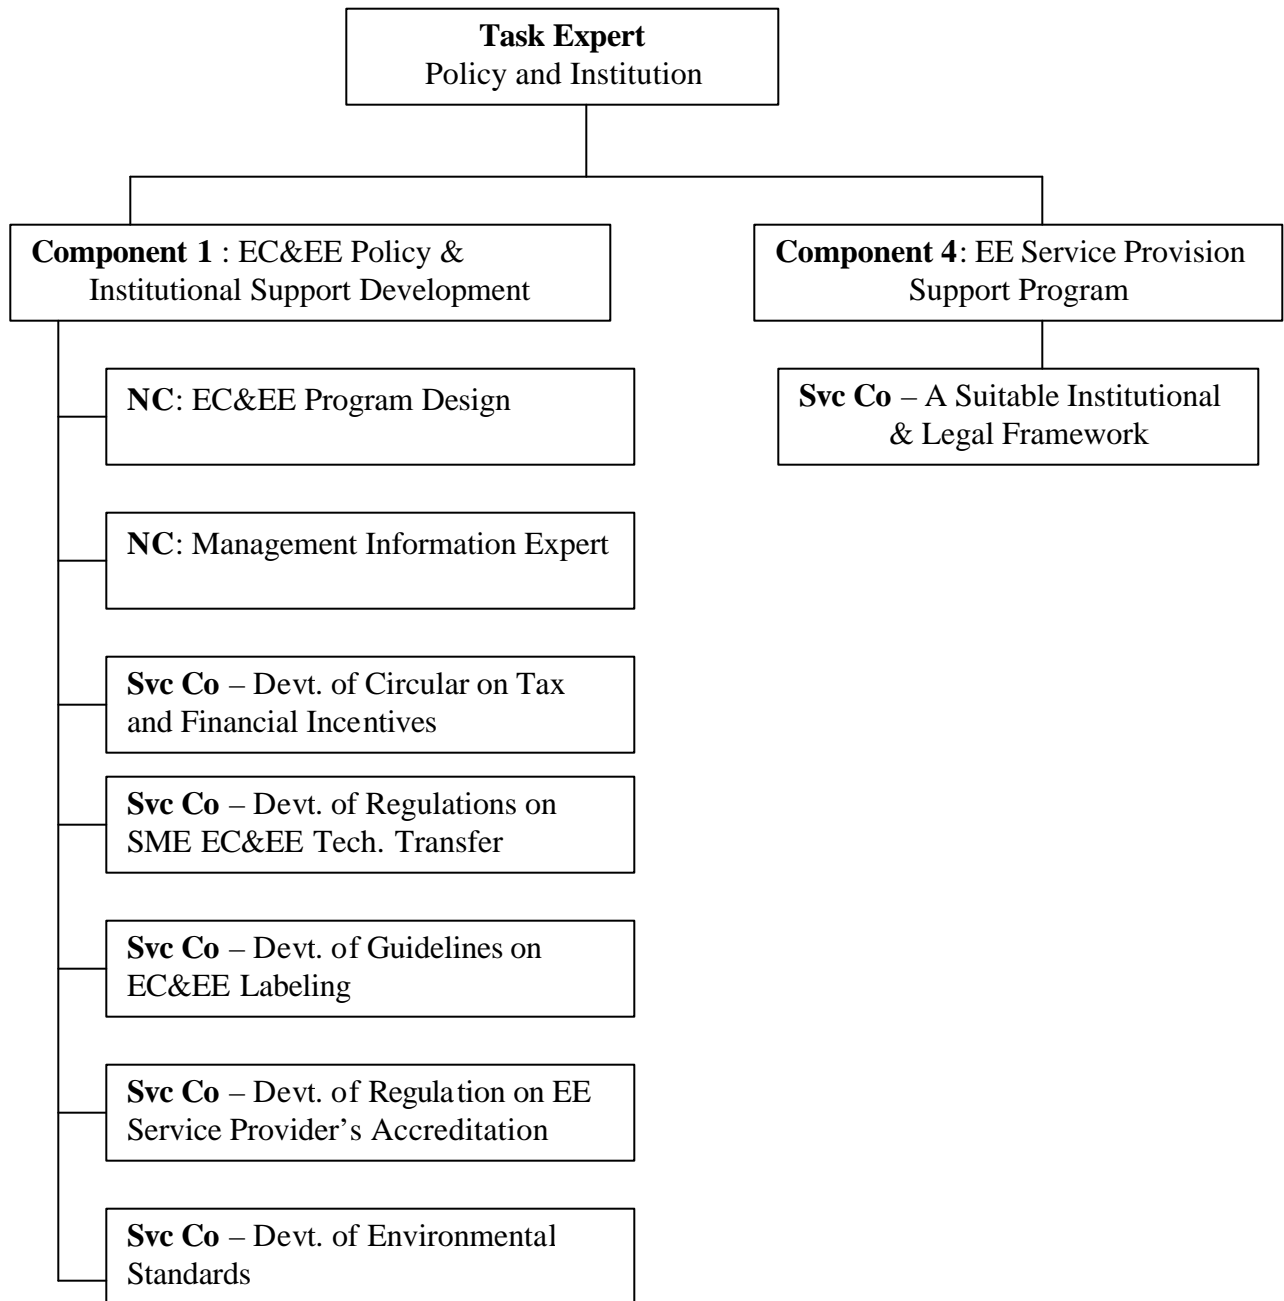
Task Expert
Policy and Institution

Component 1 : EC&EE Policy & Institutional Support Development

NC: EC&EE Program Design

NC: Management Information Expert

Svc Co – Devt. of Circular on Tax and Financial Incentives

Svc Co – Devt. of Regulations on SME EC&EE Tech. Transfer

Svc Co – Devt. of Guidelines on EC&EE Labeling

Svc Co – Devt. of Regulation on EE Service Provider's Accreditation

Svc Co – Devt. of Environmental Standards

Component 4: EE Service Provision Support Program

Svc Co – A Suitable Institutional & Legal Framework